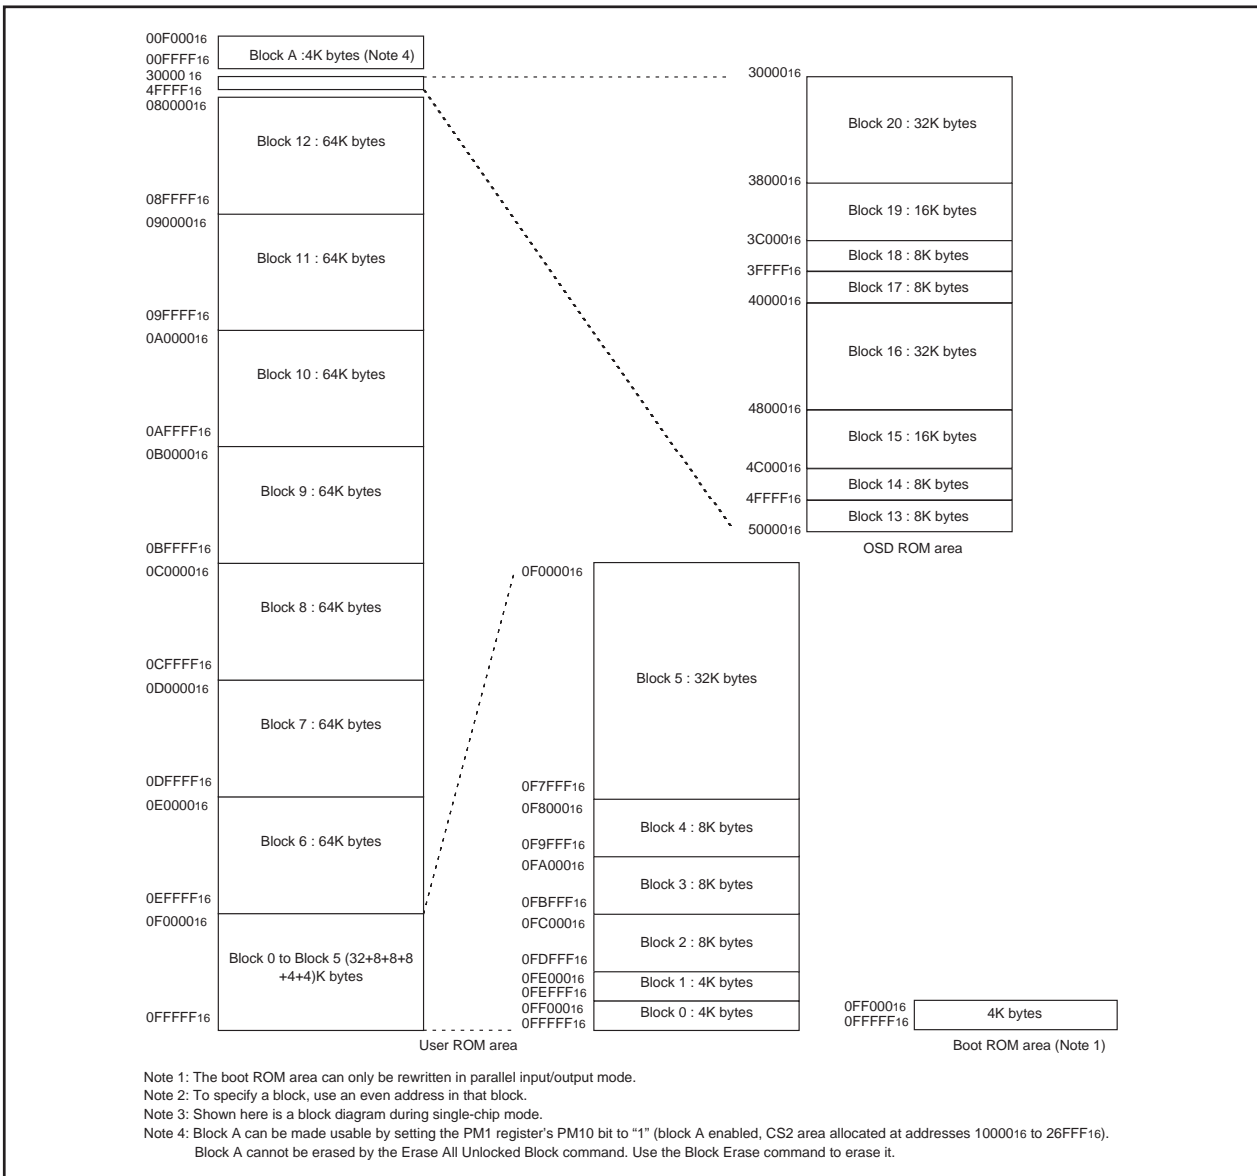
$00F000_{16}$
$00FFFF_{16}$
Block A :4K bytes (Note 4)
$30000_{16}$
$4FFFF_{16}$
$08000016$

$080000_{16}$
Block 12 : 64K bytes
$08FFFF_{16}$
$090000_{16}$
Block 11 : 64K bytes
$09FFFF_{16}$
$0A0000_{16}$
Block 10 : 64K bytes
$0AFFFF_{16}$
$0B0000_{16}$
Block 9 : 64K bytes
$0BFFFF_{16}$
$0C0000_{16}$
Block 8 : 64K bytes
$0CFFFF_{16}$
$0D0000_{16}$
Block 7 : 64K bytes
$0DFFFF_{16}$
$0E0000_{16}$
Block 6 : 64K bytes
$0EFFFF_{16}$
$0F0000_{16}$
Block 0 to Block 5 (32+8+8+8 +4+4)K bytes
$0FFFFF_{16}$
User ROM area

$30000_{16}$
Block 20 : 32K bytes
$38000_{16}$
Block 19 : 16K bytes
$3C000_{16}$
Block 18 : 8K bytes
$3FFFF_{16}$
Block 17 : 8K bytes
$40000_{16}$
Block 16 : 32K bytes
$48000_{16}$
Block 15 : 16K bytes
$4C000_{16}$
Block 14 : 8K bytes
$4FFFF_{16}$
Block 13 : 8K bytes
$50000_{16}$
OSD ROM area

$0F0000_{16}$
Block 5 : 32K bytes
$0F7FFF_{16}$
$0F8000_{16}$
Block 4 : 8K bytes
$0F9FFF_{16}$
$0FA000_{16}$
Block 3 : 8K bytes
$0FBFFF_{16}$
$0FC000_{16}$
Block 2 : 8K bytes
$0FDFFF_{16}$
$0FE000_{16}$
$0FEFFF_{16}$
Block 1 : 4K bytes
$0FF000_{16}$
$0FFFFF_{16}$
Block 0 : 4K bytes

$0FF000_{16}$
$0FFFFF_{16}$
4K bytes
Boot ROM area (Note 1)

Note 1: The boot ROM area can only be rewritten in parallel input/output mode.
Note 2: To specify a block, use an even address in that block.
Note 3: Shown here is a block diagram during single-chip mode.
Note 4: Block A can be made usable by setting the PM1 register's PM10 bit to "1" (block A enabled, CS2 area allocated at addresses $10000_{16}$ to $26FFF_{16}$). Block A cannot be erased by the Erase All Unlocked Block command. Use the Block Erase command to erase it.